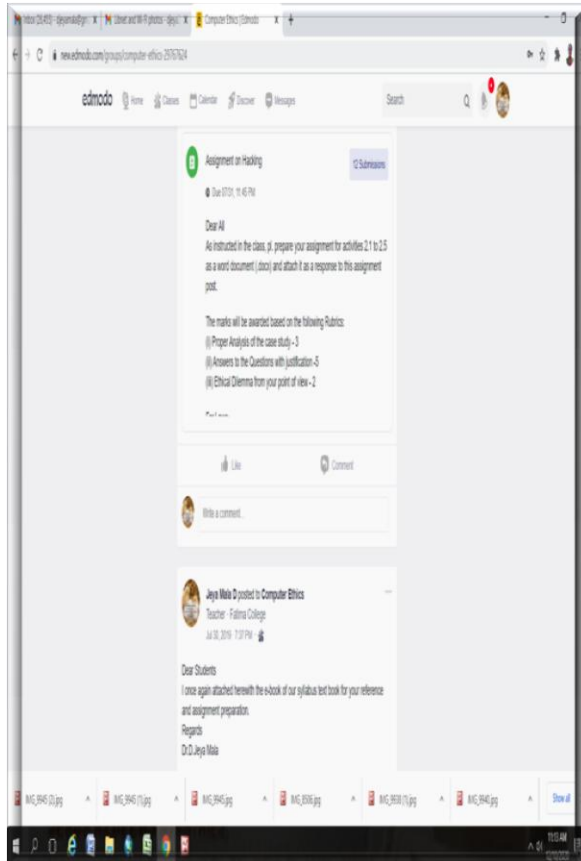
Inbox (29,493) - jdjeyamala@gm × | Ubnet and Wi-Fi photos - jdjey × | Computer Ethics | Edmodo × | +

new.edmodo.com/groups/computer-ethics-29767624

edmodo Home Classes Calendar Discover Messages Search

Assignment on Hacking

12 Submissions

Due 07/31, 11:45 PM

Dear All
As instructed in the class, pl. prepare your assignment for activities 2.1 to 2.5 as a word document (.docx) and attach it as a response to this assignment post.

The marks will be awarded based on the following Rubrics:
(i) Proper Analysis of the case study - 3
(ii) Answers to the Questions with justification -5
(iii) Ethical Dilemma from your point of view - 2

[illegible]

Like Comment

Write a comment...

Jeya Mala D posted to Computer Ethics
Teacher · Fatima College
Jul 30, 2019 7:37 PM

Dear Students
I once again attached herewith the e-book of our syllabus text book for your reference and assignment preparation.
Regards
Dr.D.Jeya Mala

IMG_9945 (3).jpg IMG_9945 (1).jpg IMG_9945.jpg IMG_9936.jpg IMG_9938 (1).jpg IMG_9940.jpg Show all

11:15 AM